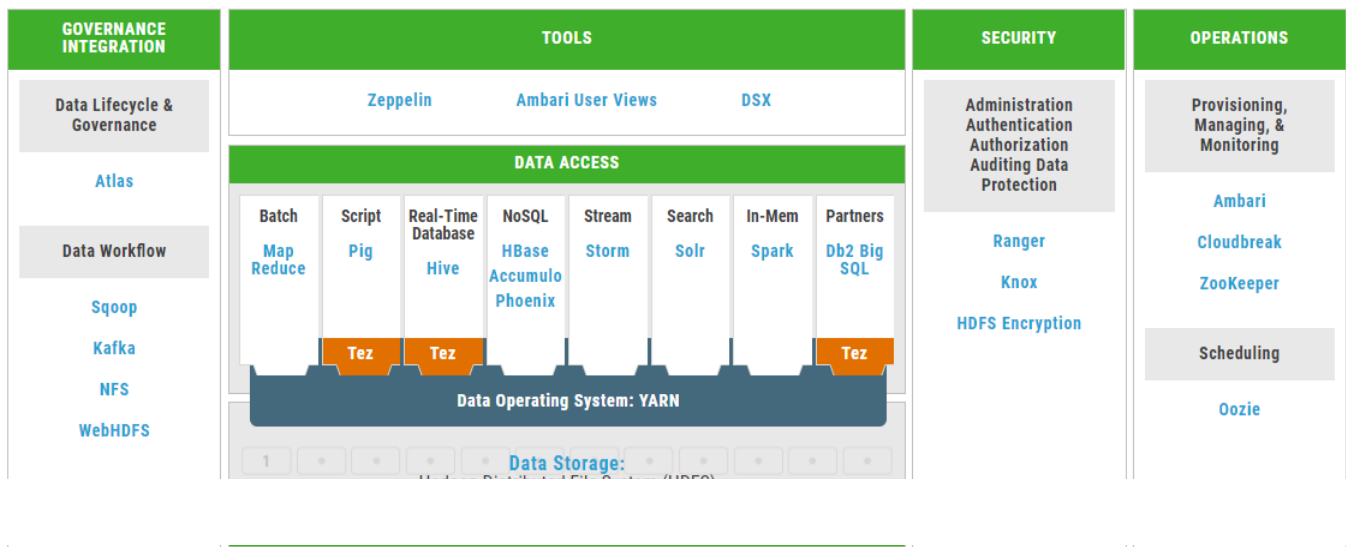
GOVERNANCE INTEGRATION

Data Lifecycle & Governance

Atlas

Data Workflow

Sqoop

Kafka

NFS

WebHDFS

TOOLS

Zeppelin

Ambari User Views

DSX

DATA ACCESS

Batch
Map Reduce

Script
Pig
Tez

Real-Time Database
Hive
Tez

NoSQL
HBase
Accumulo
Phoenix

Stream
Storm

Search
Solr

In-Mem
Spark

Partners
Db2 Big SQL
Tez

Data Operating System: YARN

1

Data Storage:

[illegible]

SECURITY

Administration Authentication Authorization Auditing Data Protection

Ranger

Knox

HDFS Encryption

OPERATIONS

Provisioning, Managing, & Monitoring

Ambari

Cloudbreak

ZooKeeper

Scheduling

Oozie